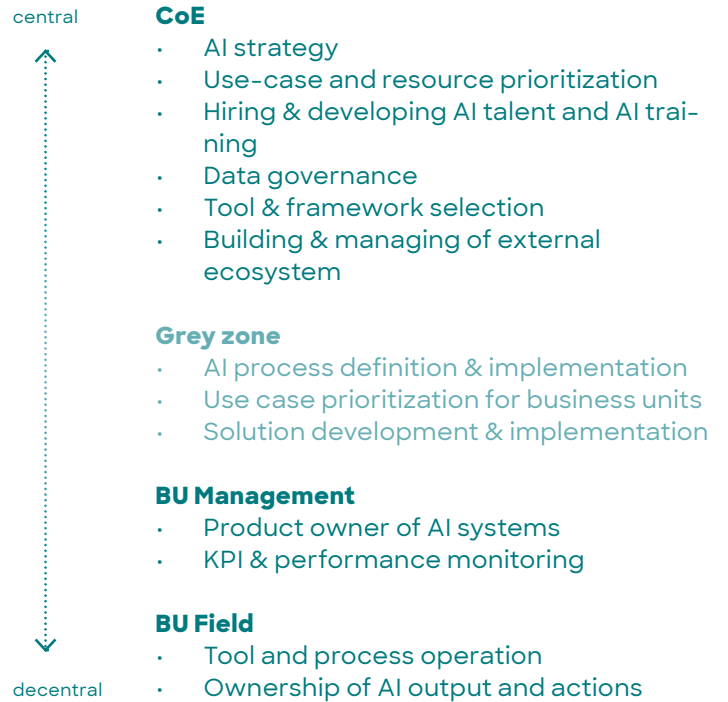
central

decentral

CoE
- AI strategy
- Use-case and resource prioritization
- Hiring & developing AI talent and AI training
- Data governance
- Tool & framework selection
- Building & managing of external ecosystem

Grey zone
- AI process definition & implementation
- Use case prioritization for business units
- Solution development & implementation

BU Management
- Product owner of AI systems
- KPI & performance monitoring

BU Field
- Tool and process operation
- Ownership of AI output and actions